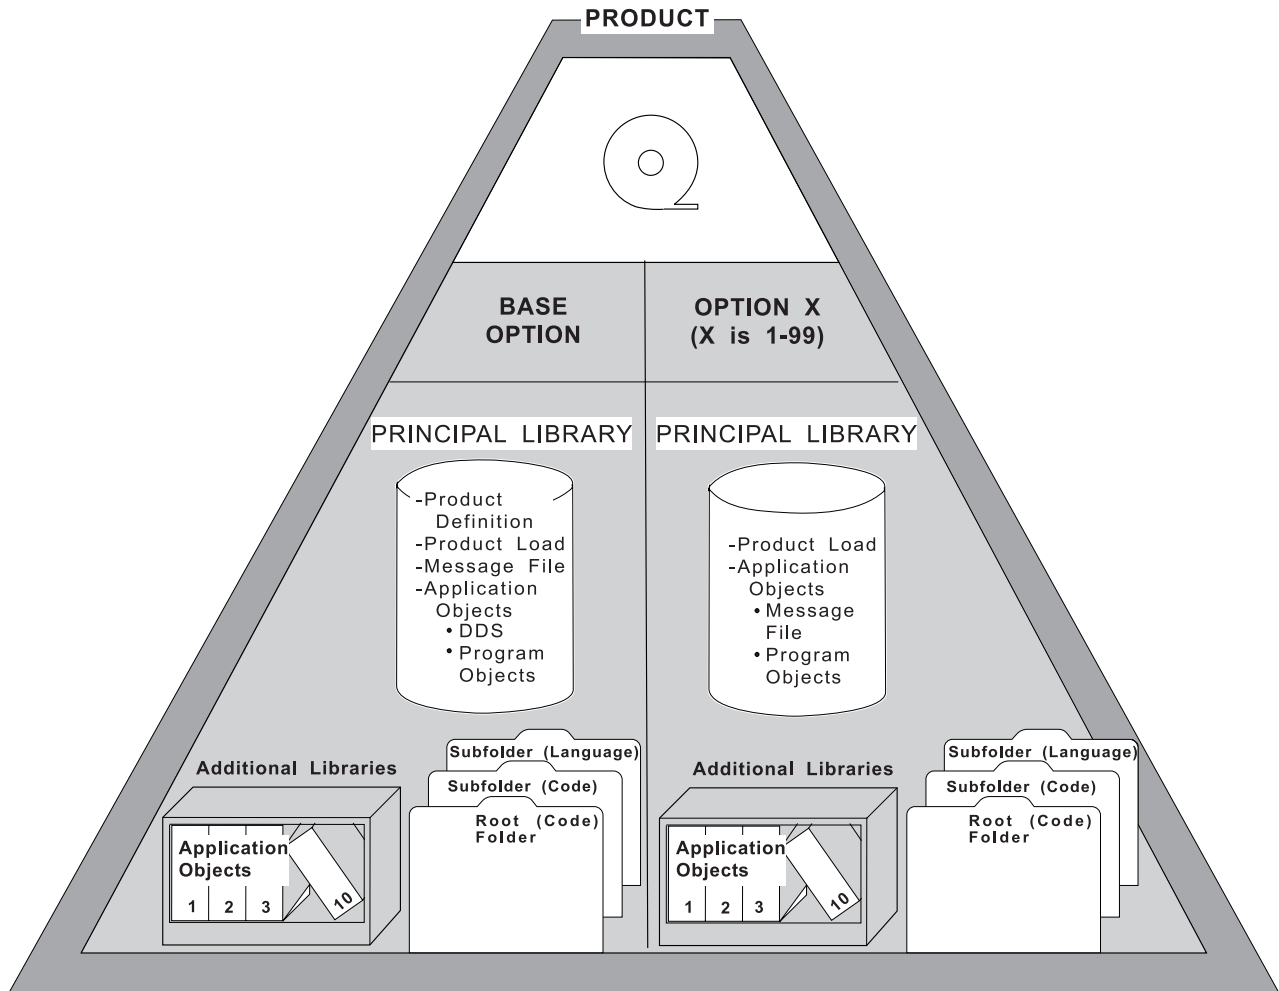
PRODUCT

BASE OPTION

OPTION X (X is 1-99)

PRINCIPAL LIBRARY

-Product Definition
-Product Load
-Message File
-Application Objects
• DDS
• Program Objects

PRINCIPAL LIBRARY

-Product Load
-Application Objects
• Message File
• Program Objects

Additional Libraries

Application Objects

1 2 3 10

Subfolder (Language)
Subfolder (Code)
Root (Code) Folder

Additional Libraries

Application Objects

1 2 3 10

Subfolder (Language)
Subfolder (Code)
Root (Code) Folder